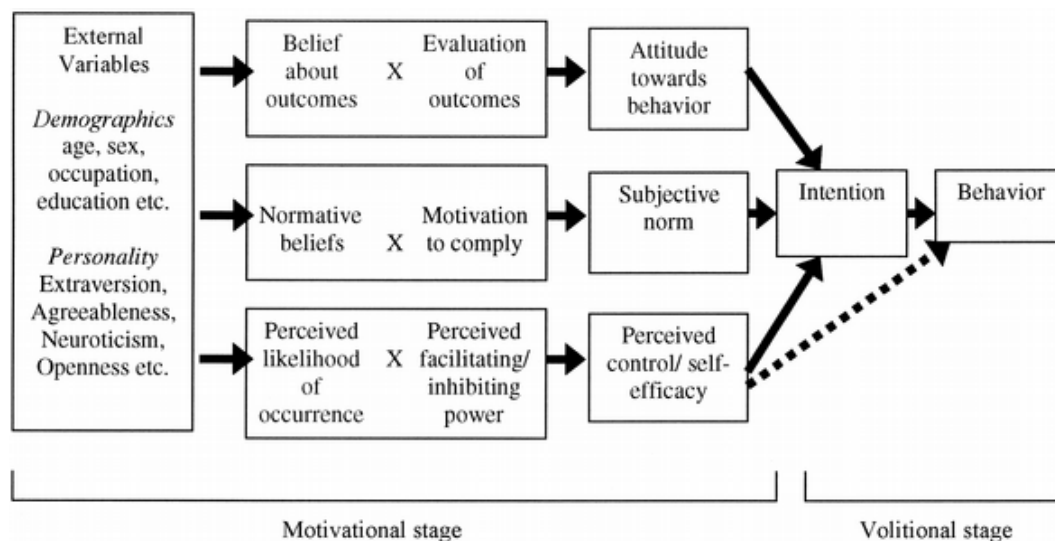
External Variables

*Demographics* age, sex, occupation, education etc.

*Personality* Extraversion, Agreeableness, Neuroticism, Openness etc.

Belief about outcomes X Evaluation of outcomes

Attitude towards behavior

Normative beliefs X Motivation to comply

Subjective norm

Perceived likelihood of occurrence X Perceived facilitating/ inhibiting power

Perceived control/ self-efficacy

Intention

Behavior

Motivational stage

Volitional stage